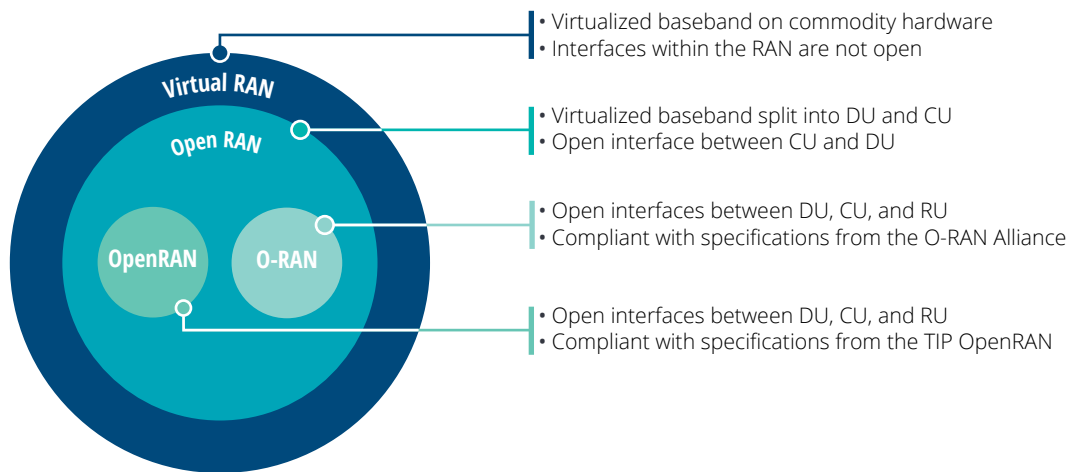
Virtual RAN

Open RAN

OpenRAN

O-RAN

• Virtualized baseband on commodity hardware
• Interfaces within the RAN are not open

• Virtualized baseband split into DU and CU
• Open interface between CU and DU

• Open interfaces between DU, CU, and RU
• Compliant with specifications from the O-RAN Alliance

• Open interfaces between DU, CU, and RU
• Compliant with specifications from the TIP OpenRAN